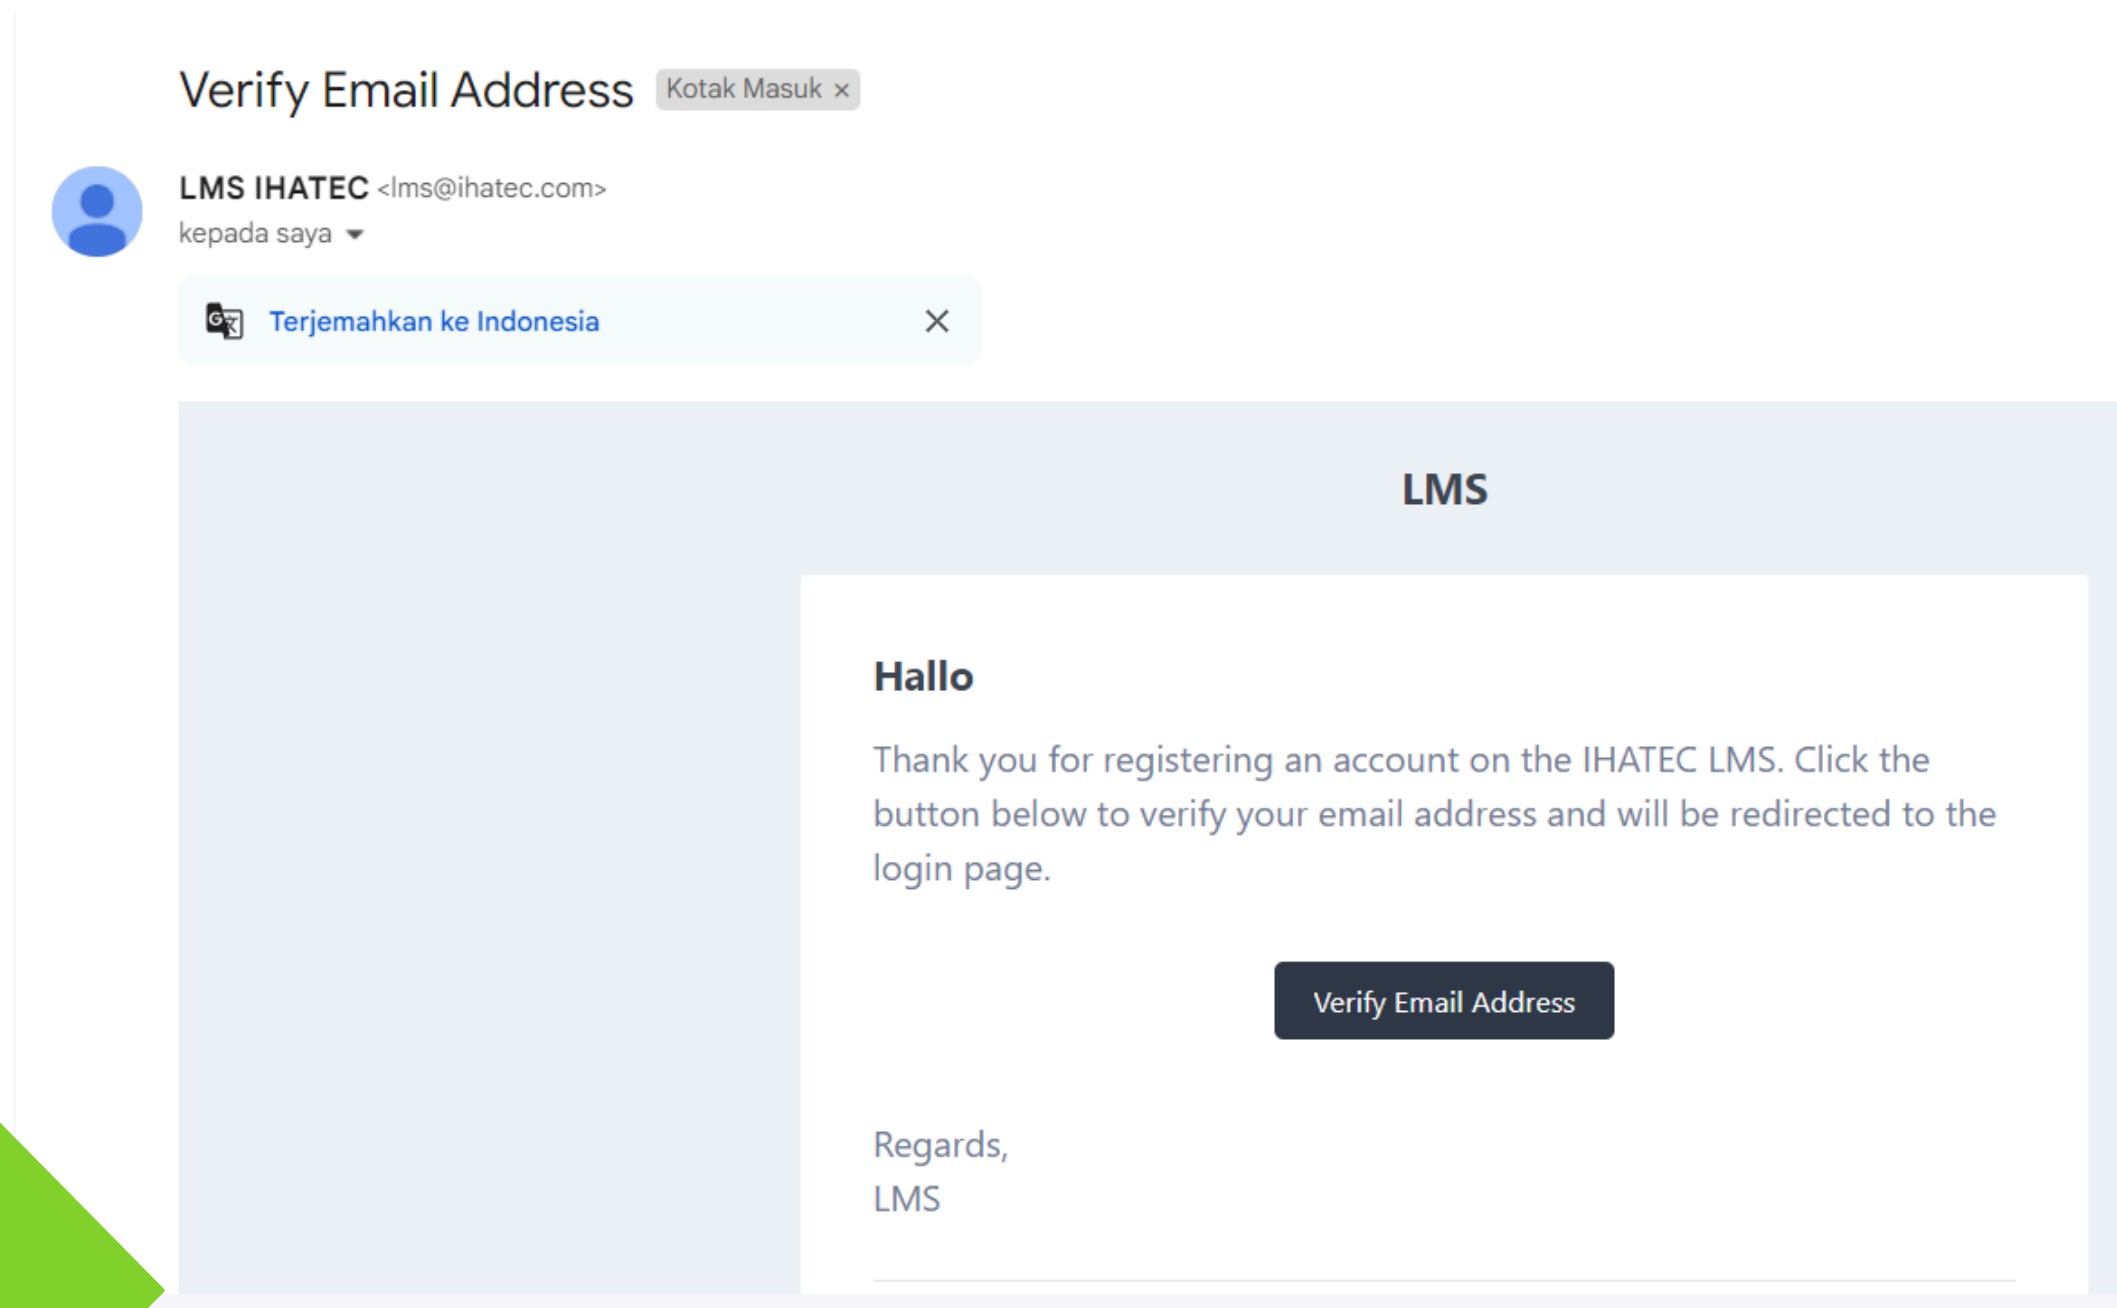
Verify Email Address Kotak Masuk ×

LMS IHATEC <lms@ihatec.com>
kepada saya

Terjemahkan ke Indonesia ×

LMS

Hallo

Thank you for registering an account on the IHATEC LMS. Click the button below to verify your email address and will be redirected to the login page.

Verify Email Address

Regards,
LMS